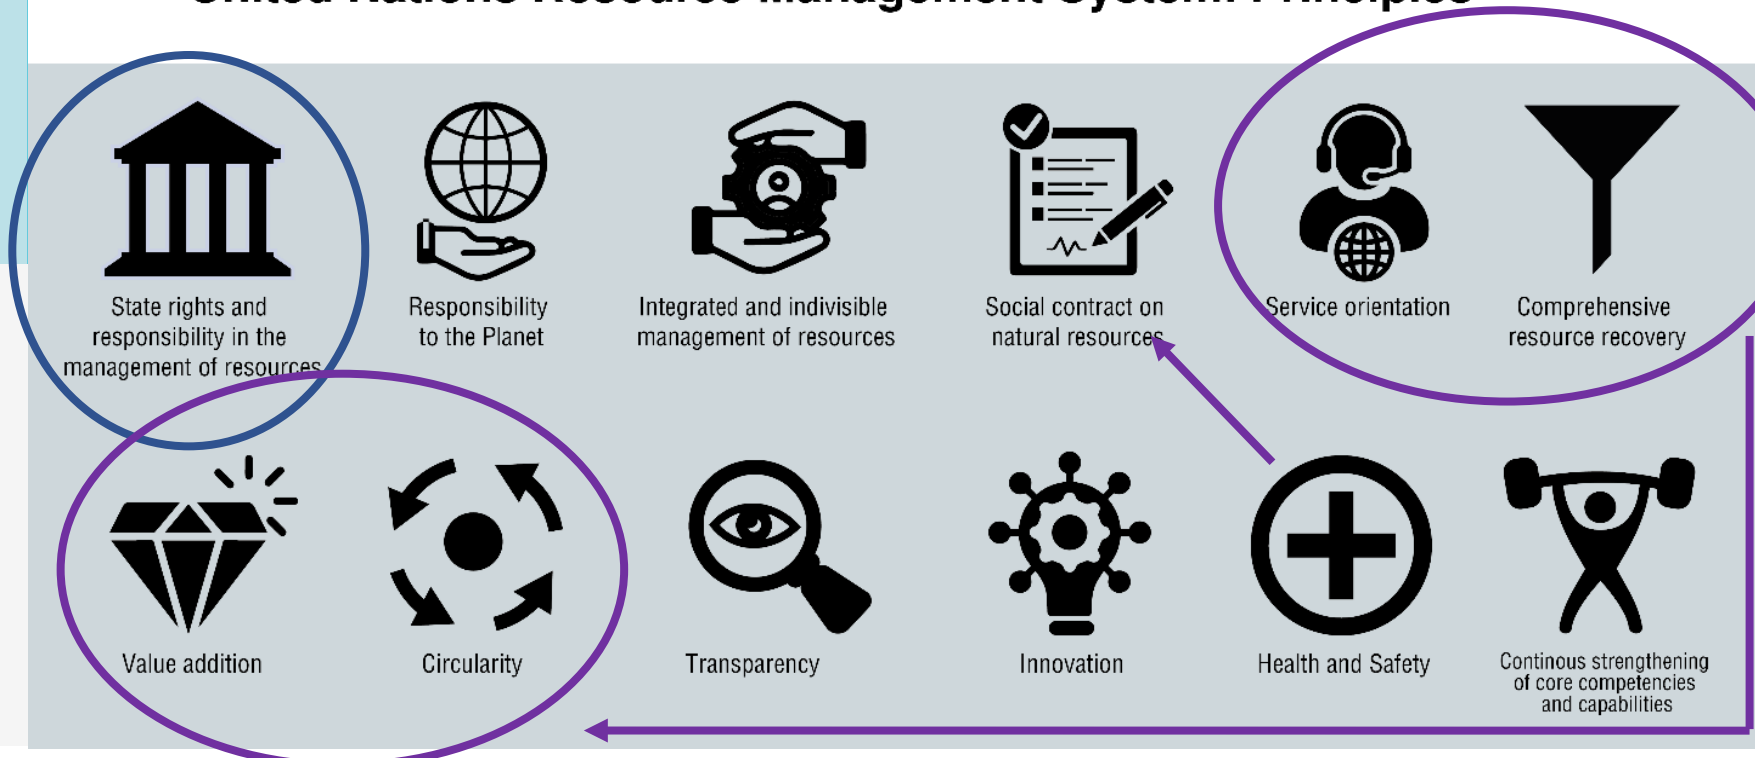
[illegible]

State rights and responsibility in the management of resources

Responsibility to the Planet

Integrated and indivisible management of resources

Social contract on natural resources

Service orientation

Comprehensive resource recovery

Value addition

Circularity

Transparency

Innovation

Health and Safety

Continous strengthening of core competencies and capabilities